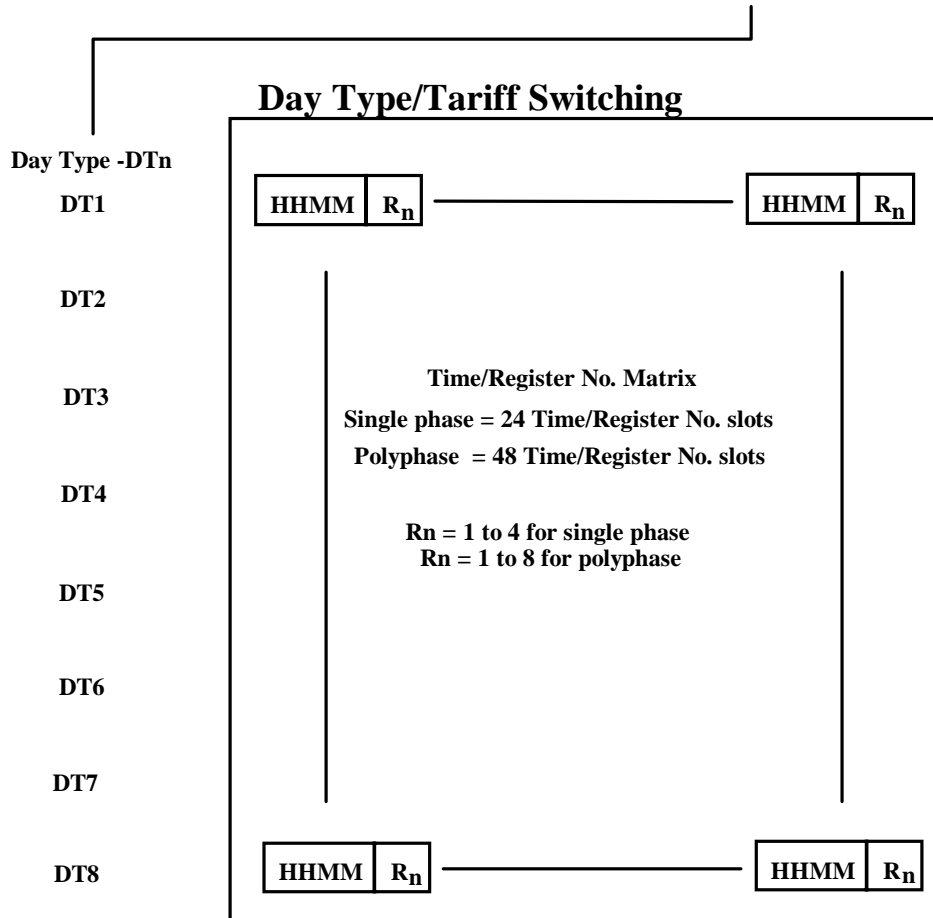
Day Type/Tariff Switching

Day Type -DTn

DT1

HHMM $R_n$

HHMM $R_n$

DT2

DT3

Time/Register No. Matrix

Single phase = 24 Time/Register No. slots

Polyphase = 48 Time/Register No. slots

DT4

Rn = 1 to 4 for single phase
Rn = 1 to 8 for polyphase

DT5

DT6

DT7

DT8

HHMM $R_n$

HHMM $R_n$